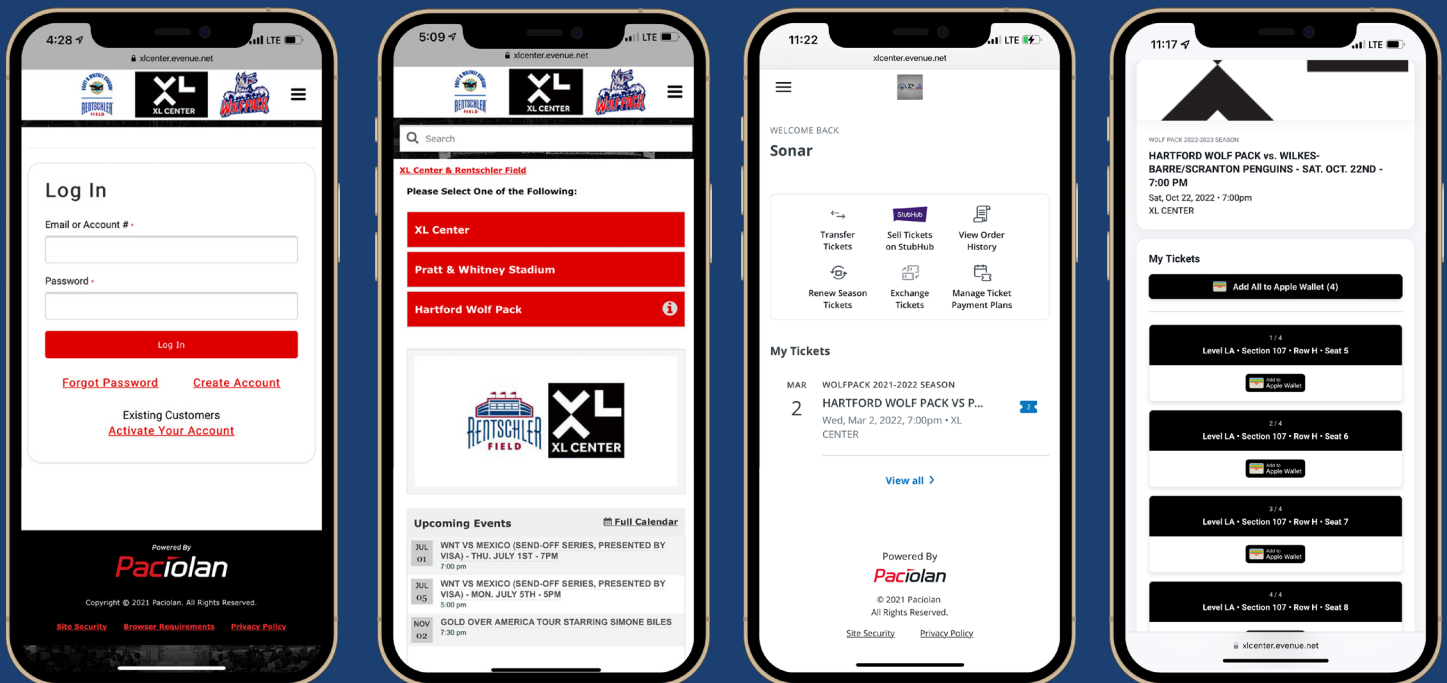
4:28 LTE
xlcenter.evenue.net
RENTSCHLER FIELD
XL CENTER
WOLF PACK

Log In

Email or Account # *

Password *

Log In

Forgot Password Create Account

Existing Customers
Activate Your Account

Powered By
Paciolan

Copyright © 2021 Paciolan. All Rights Reserved.

Site Security Browser Requirements Privacy Policy

5:09 LTE
xlcenter.evenue.net
RENTSCHLER FIELD
XL CENTER

Search

XL Center & Rentschler Field

Please Select One of the Following:

XL Center

Pratt & Whitney Stadium

Hartford Wolf Pack

RENTSCHLER FIELD
XL CENTER

Upcoming Events
Full Calendar

JUL 01 WNT VS MEXICO (SEND-OFF SERIES, PRESENTED BY VISA) - THU. JULY 1ST - 7PM
7:00 pm

JUL 05 WNT VS MEXICO (SEND-OFF SERIES, PRESENTED BY VISA) - MON. JULY 5TH - 5PM
5:00 pm

NOV 02 GOLD OVER AMERICA TOUR STARRING SIMONE BILES
7:30 pm

11:22 LTE
xlcenter.evenue.net

WELCOME BACK
Sonar

Transfer Tickets
StubHub
Sell Tickets on StubHub
View Order History
Renew Season Tickets
Exchange Tickets
Manage Ticket Payment Plans

My Tickets

MAR
2
WOLFPACK 2021-2022 SEASON
HARTFORD WOLF PACK VS P...
Wed, Mar 2, 2022, 7:00pm • XL CENTER
2

View all

Powered By
Paciolan
© 2021 Paciolan
All Rights Reserved.

Site Security Privacy Policy

11:17 LTE

WOLF PACK 2022-2023 SEASON
HARTFORD WOLF PACK vs. WILKES-BARRE/SCRANTON PENGUINS - SAT. OCT. 22ND - 7:00 PM
Sat, Oct 22, 2022 • 7:00pm
XL CENTER

My Tickets

Add All to Apple Wallet (4)

1 / 4
Level LA • Section 107 • Row H • Seat 5
Add to Apple Wallet

2 / 4
Level LA • Section 107 • Row H • Seat 6
Add to Apple Wallet

3 / 4
Level LA • Section 107 • Row H • Seat 7
Add to Apple Wallet

4 / 4
Level LA • Section 107 • Row H • Seat 8

xlcenter.evenue.net